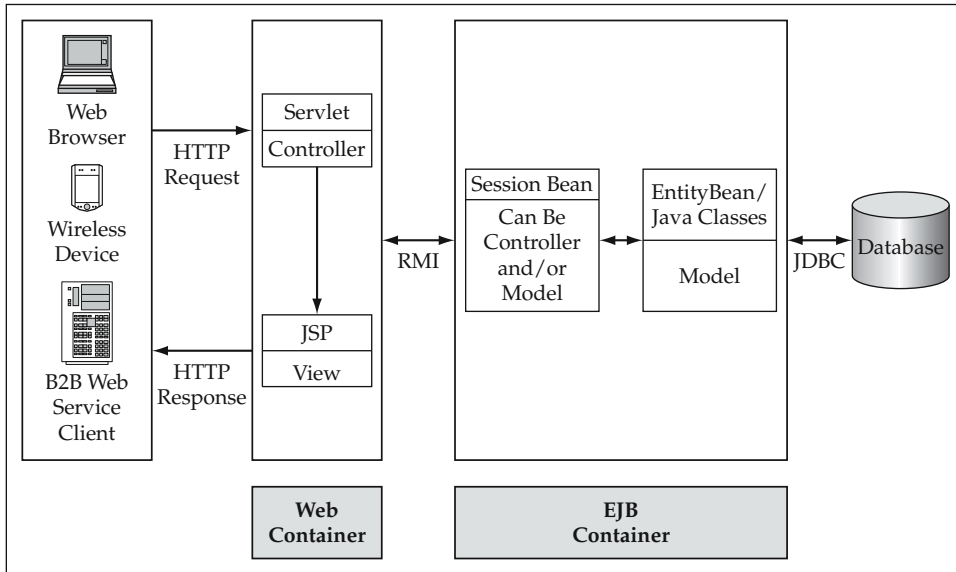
Web Browser

Wireless Device

B2B Web Service Client

HTTP Request

HTTP Response

Servlet

Controller

JSP

View

RMI

Session Bean

Can Be Controller and/or Model

EntityBean/ Java Classes

Model

JDBC

Database

Web Container

EJB Container